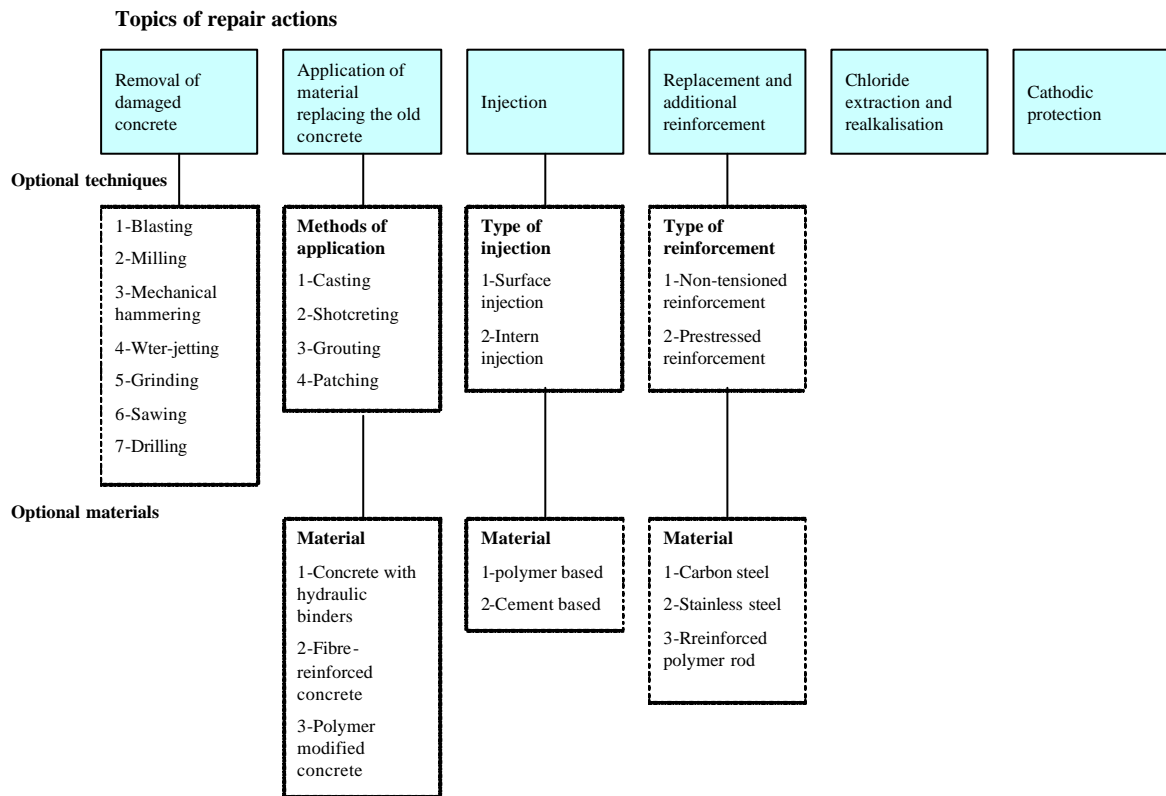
Topics of repair actions

Removal of damaged concrete

Application of material replacing the old concrete

Injection

Replacement and additional reinforcement

Chloride extraction and realkalisation

Cathodic protection

Optional techniques

1-Blasting
2-Milling
3-Mechanical hammering
4-Wter-jetting
5-Grinding
6-Sawing
7-Drilling

Methods of application
1-Casting
2-Shotcreting
3-Grouting
4-Patching

Type of injection
1-Surface injection
2-Intern injection

Type of reinforcement
1-Non-tensioned reinforcement
2-Prestressed reinforcement

Optional materials

Material
1-Concrete with hydraulic binders
2-Fibre-reinforced concrete
3-Polymer modified concrete

Material
1-polymer based
2-Cement based

Material
1-Carbon steel
2-Stainless steel
3-Rreinforced polymer rod